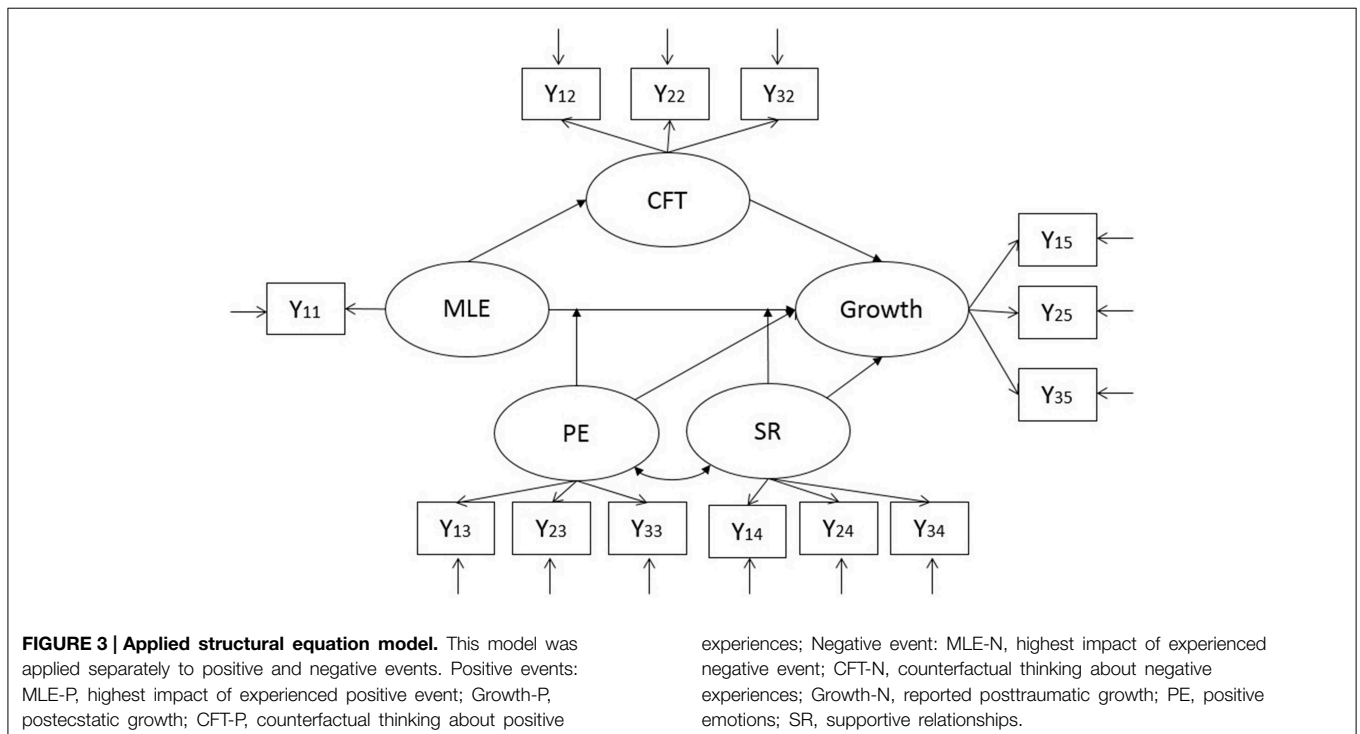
$Y_{12}$ $Y_{22}$ $Y_{32}$

CFT

$Y_{15}$

$Y_{11}$ MLE Growth $Y_{25}$

$Y_{35}$

PE SR

$Y_{13}$ $Y_{23}$ $Y_{33}$ $Y_{14}$ $Y_{24}$ $Y_{34}$

**FIGURE 3 | Applied structural equation model.** This model was applied separately to positive and negative events. Positive events: MLE-P, highest impact of experienced positive event; Growth-P, postecstatic growth; CFT-P, counterfactual thinking about positive experiences; Negative event: MLE-N, highest impact of experienced negative event; CFT-N, counterfactual thinking about negative experiences; Growth-N, reported posttraumatic growth; PE, positive emotions; SR, supportive relationships.